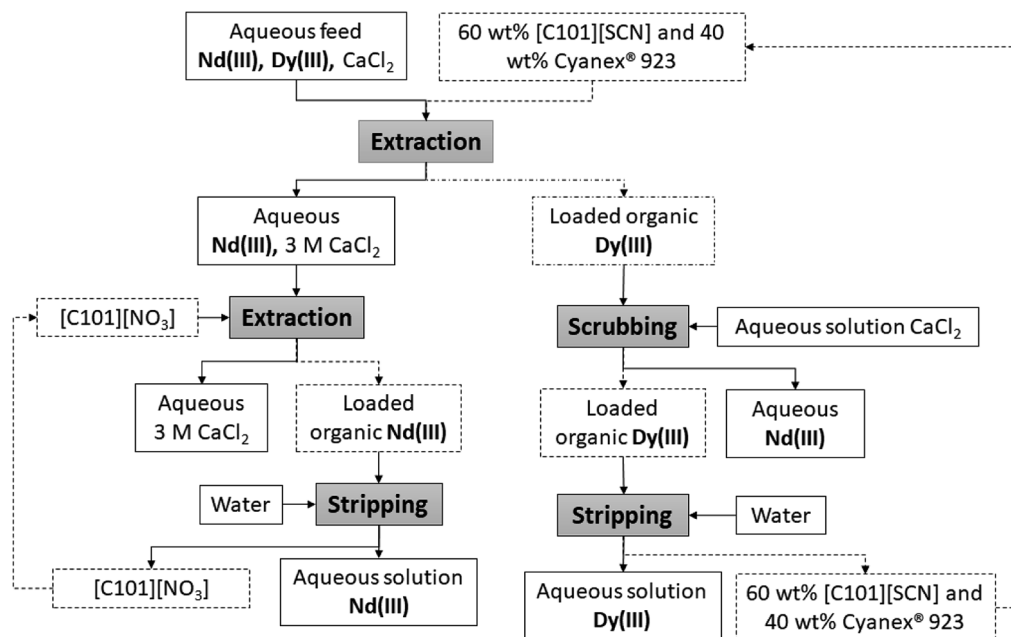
Aqueous feed
**Nd(III), Dy(III),** $CaCl_2$

60 wt% [C101][SCN] and 40 wt% Cyanex® 923

**Extraction**

Aqueous
**Nd(III)**, 3 M $CaCl_2$

Loaded organic
**Dy(III)**

$[C101][NO_3]$

**Extraction**

**Scrubbing**

Aqueous solution $CaCl_2$

Aqueous
3 M $CaCl_2$

Loaded organic **Nd(III)**

Loaded organic **Dy(III)**

Aqueous
**Nd(III)**

Water

**Stripping**

**Stripping**

Water

$[C101][NO_3]$

Aqueous solution
**Nd(III)**

Aqueous solution
**Dy(III)**

60 wt% [C101][SCN] and 40 wt% Cyanex® 923